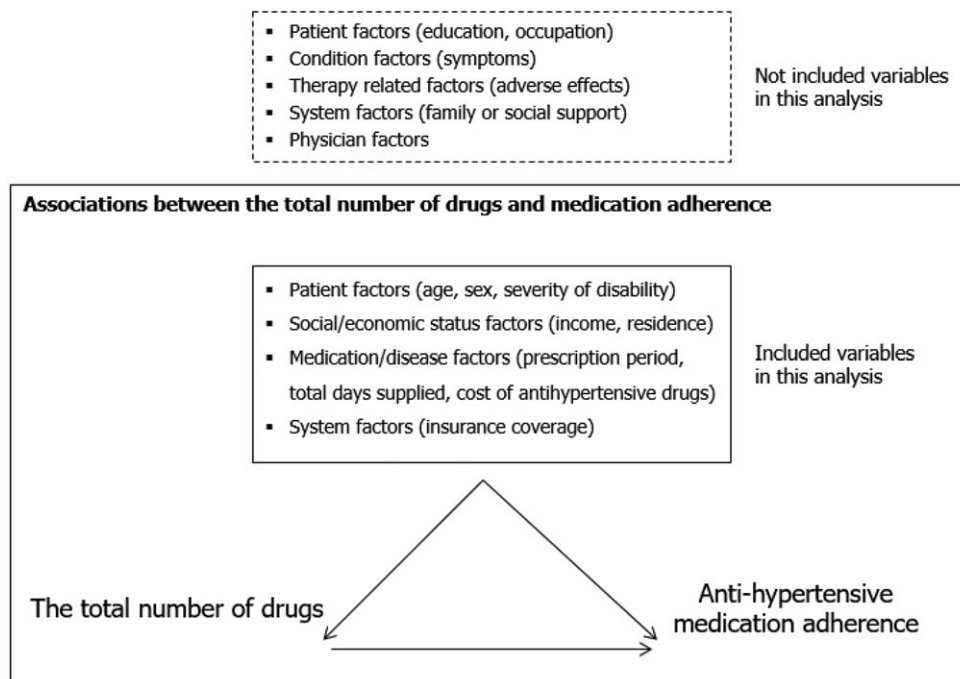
- Patient factors (education, occupation)
- Condition factors (symptoms)
- Therapy related factors (adverse effects)
- System factors (family or social support)
- Physician factors

Not included variables in this analysis

Associations between the total number of drugs and medication adherence

- Patient factors (age, sex, severity of disability)
- Social/economic status factors (income, residence)
- Medication/disease factors (prescription period, total days supplied, cost of antihypertensive drugs)
- System factors (insurance coverage)

Included variables in this analysis

The total number of drugs

Anti-hypertensive medication adherence